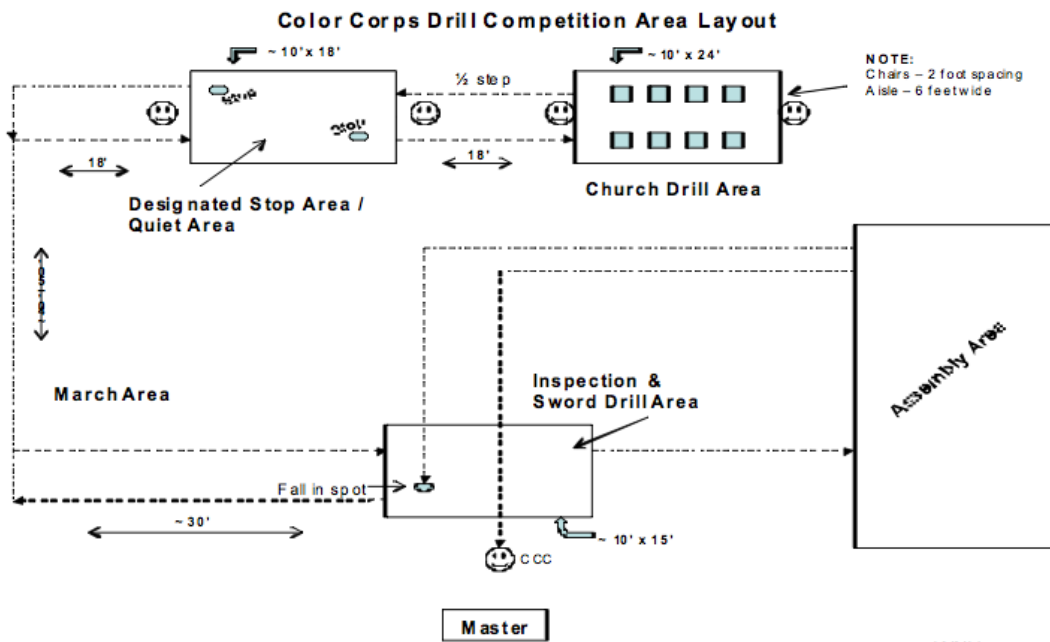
Color Corps Drill Competition Area Layout

~ 10' x 18'

~ 10' x 24'

NOTE:
Chairs – 2 foot spacing
Aisle – 6 feet wide

½ step

Stop

Stop

18'

18'

Church Drill Area

Designated Stop Area / Quiet Area

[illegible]

March Area

Inspection & Sword Drill Area

Assembly Area

Fall in spot

~ 30'

~ 10' x 15'

CCC

Master